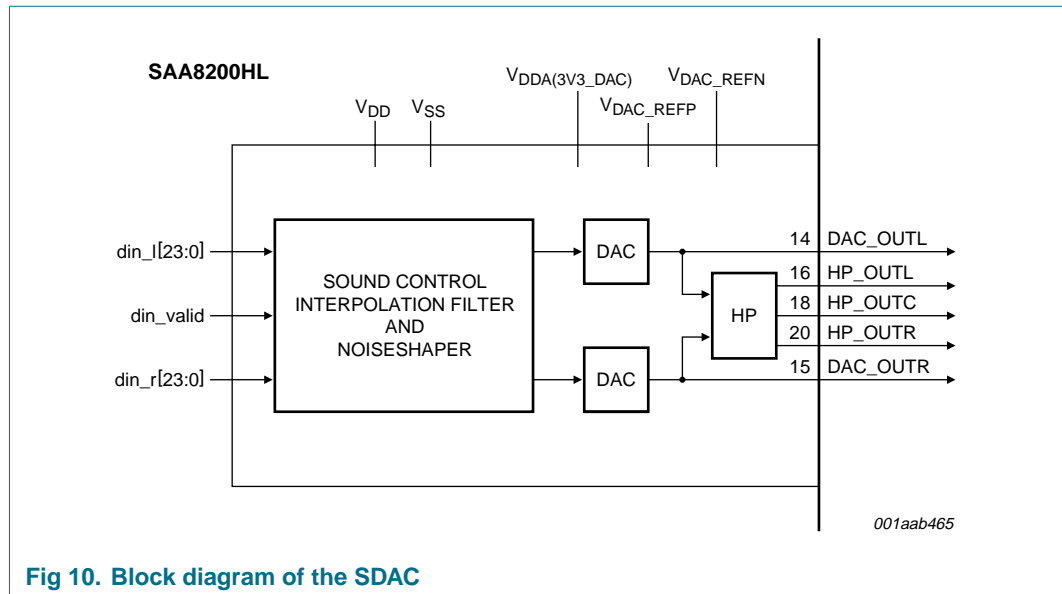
SAA8200HL

$V_{DD}$ $V_{SS}$ $V_{DDA(3V3\_DAC)}$ $V_{DAC\_REFP}$ $V_{DAC\_REFN}$

din_l[23:0]
din_valid
din_r[23:0]

SOUND CONTROL INTERPOLATION FILTER AND NOISESHAPER

DAC
DAC
HP

14 DAC_OUTL
16 HP_OUTL
18 HP_OUTC
20 HP_OUTR
15 DAC_OUTR

001aab465

Fig 10. Block diagram of the SDAC